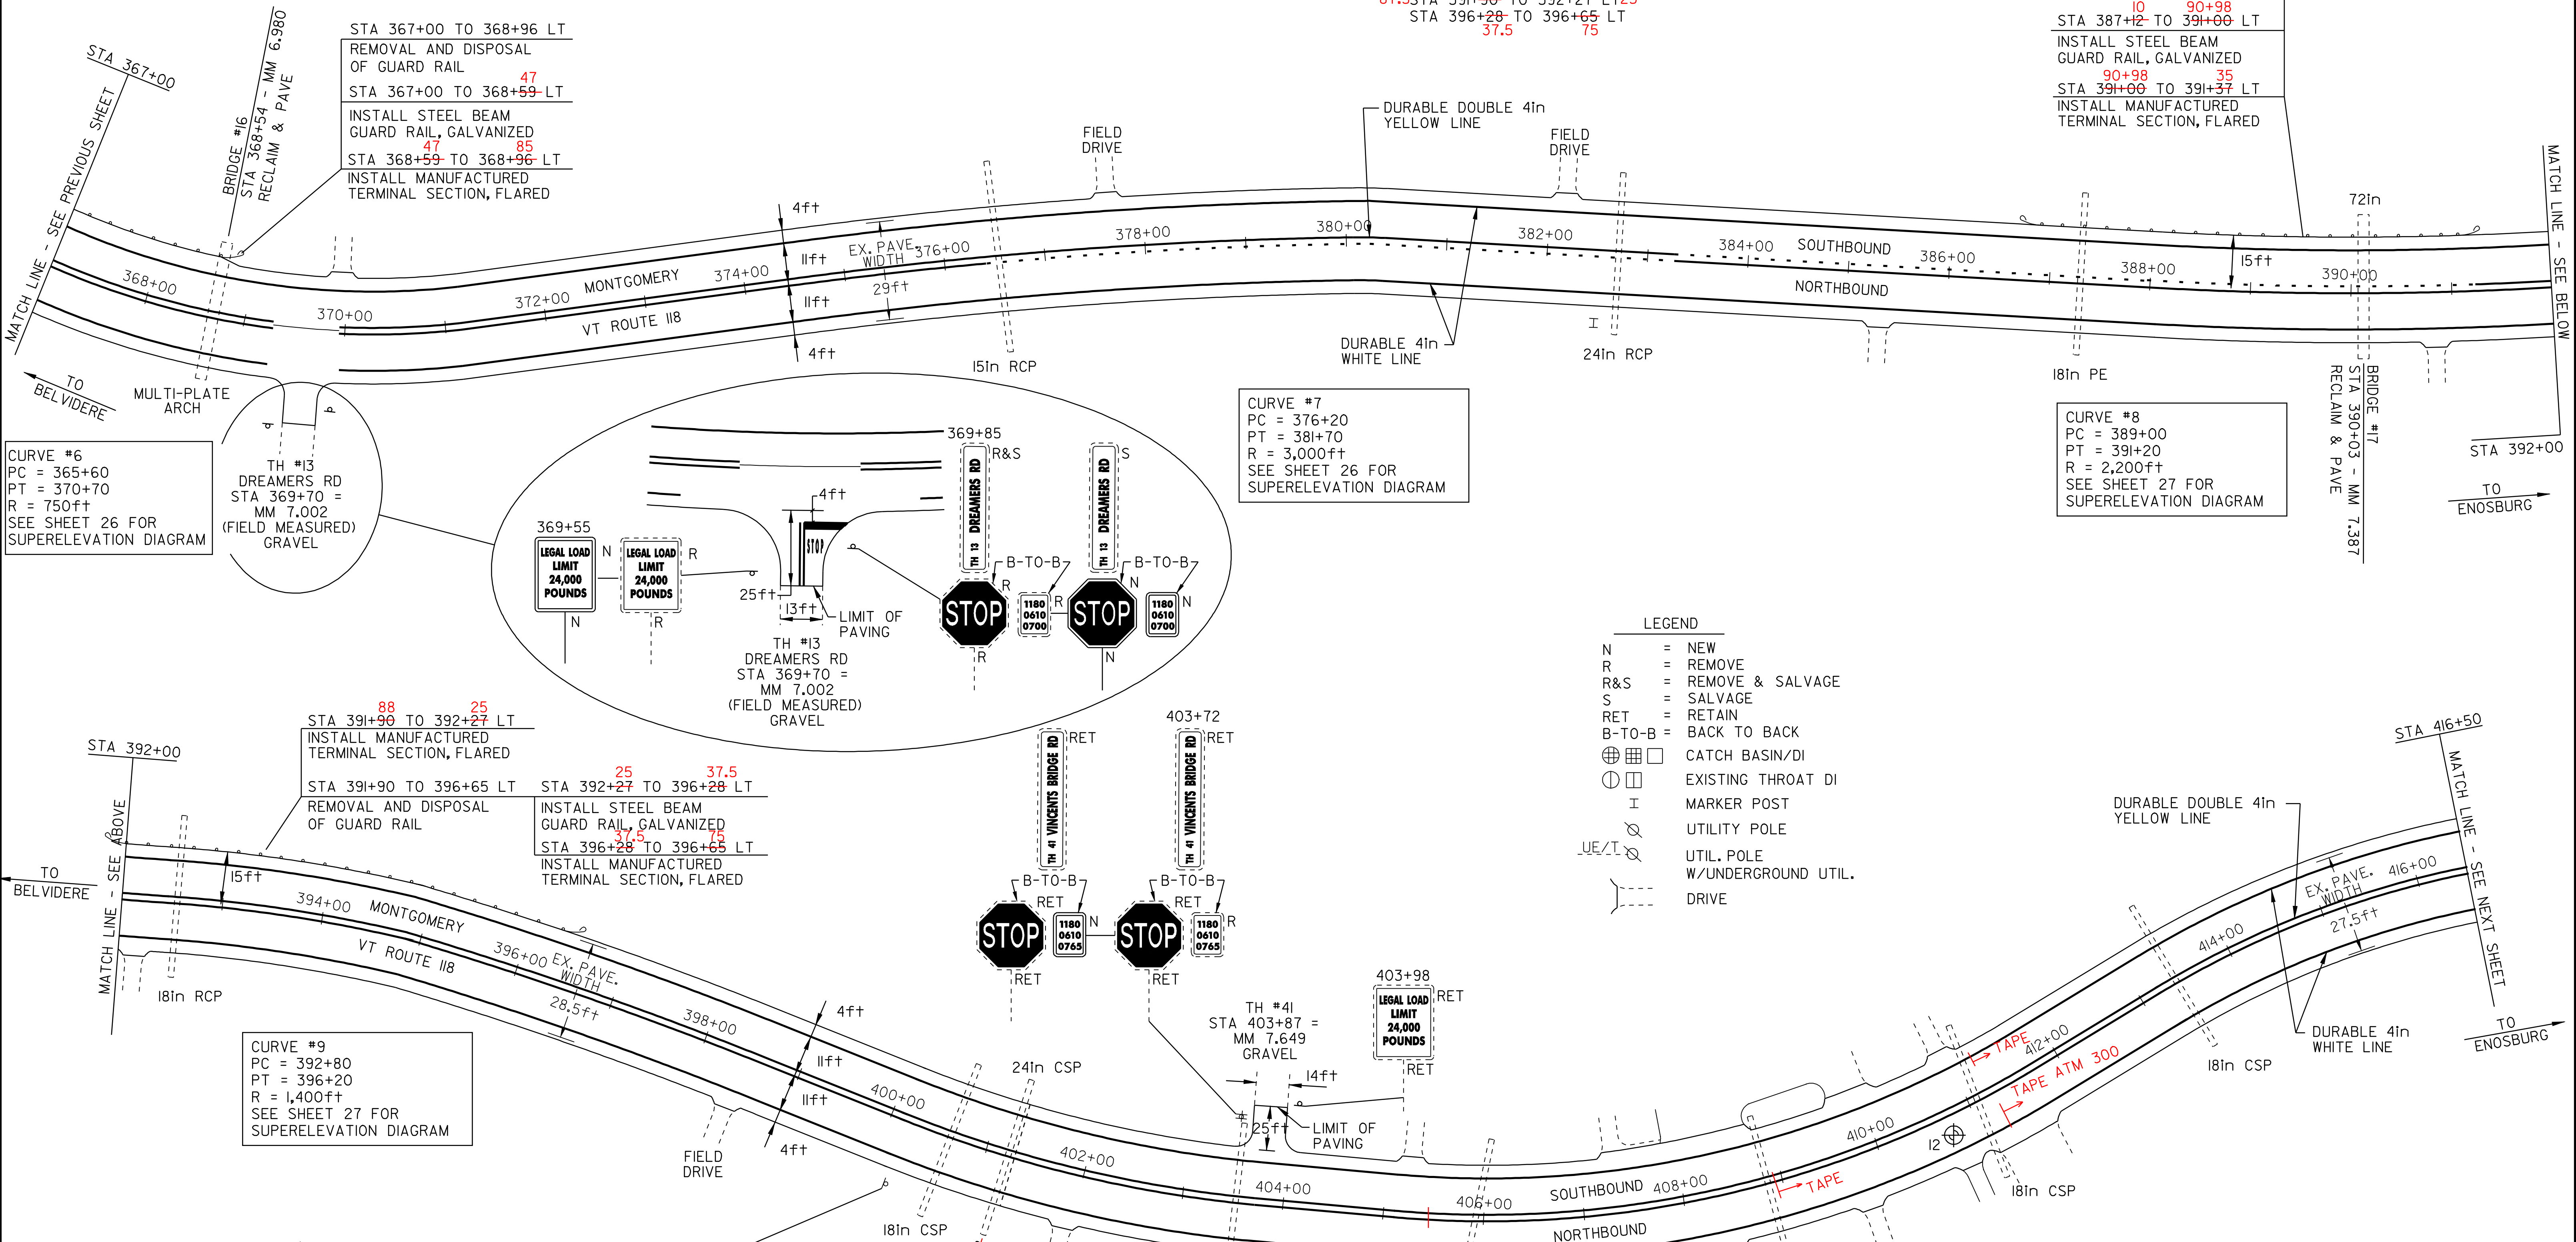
STA 396+28 TO 396+65 LT
37.5 75

STA 387+12 TO 391+00 LT
10 90+98
INSTALL STEEL BEAM GUARD RAIL, GALVANIZED
90+98 35
STA 391+00 TO 391+37 LT
INSTALL MANUFACTURED TERMINAL SECTION, FLARED

STA 367+00 TO 368+96 LT
REMOVAL AND DISPOSAL OF GUARD RAIL
47
STA 367+00 TO 368+59 LT
INSTALL STEEL BEAM GUARD RAIL, GALVANIZED
47 85
STA 368+59 TO 368+96 LT
INSTALL MANUFACTURED TERMINAL SECTION, FLARED

STA 367+00

MATCH LINE - SEE PREVIOUS SHEET

BRIDGE #16
STA 368+54 - MM 6.980
RECLAIM & PAVE

DURABLE DOUBLE 4in YELLOW LINE

FIELD DRIVE

FIELD DRIVE

4ft
11ft
11ft
4ft
EX. PAVE. WIDTH
29ft

368+00
370+00
372+00
MONTGOMERY
374+00
376+00
378+00
380+00
382+00
384+00
SOUTHBOUND
386+00
388+00
390+00
VT ROUTE 118
NORTHBOUND
15ft
72in

MATCH LINE - SEE BELOW

TO BELVIDERE

MULTI-PLATE ARCH

15in RCP

DURABLE 4in WHITE LINE

24in RCP

18in PE

BRIDGE #17
STA 390+03 - MM 7.387
RECLAIM & PAVE

STA 392+00

TO ENOSBURG

CURVE #6
PC = 365+60
PT = 370+70
R = 750ft
SEE SHEET 26 FOR SUPERELEVATION DIAGRAM

TH #13
DREAMERS RD
STA 369+70 =
MM 7.002
(FIELD MEASURED)
GRAVEL

CURVE #7
PC = 376+20
PT = 381+70
R = 3,000ft
SEE SHEET 26 FOR SUPERELEVATION DIAGRAM

CURVE #8
PC = 389+00
PT = 391+20
R = 2,200ft
SEE SHEET 27 FOR SUPERELEVATION DIAGRAM

369+85
R&S
TH 13 DREAMERS RD
S
TH 13 DREAMERS RD
4ft
369+55
LEGAL LOAD LIMIT 24,000 POUNDS
N
LEGAL LOAD LIMIT 24,000 POUNDS
R
N
R
STOP
25ft
13ft
LIMIT OF PAVING
B-TO-B
R
STOP
1180 0610 0700
R
R
B-TO-B
N
STOP
1180 0610 0700
N
N
TH #13
DREAMERS RD
STA 369+70 =
MM 7.002
(FIELD MEASURED)
GRAVEL

LEGEND
N = NEW
R = REMOVE
R&S = REMOVE & SALVAGE
S = SALVAGE
RET = RETAIN
B-TO-B = BACK TO BACK
CATCH BASIN/DI
EXISTING THROAT DI
MARKER POST
UTILITY POLE
UE/T UTIL. POLE W/UNDERGROUND UTIL.
DRIVE

88 25
STA 391+90 TO 392+27 LT
INSTALL MANUFACTURED TERMINAL SECTION, FLARED

STA 391+90 TO 396+65 LT
REMOVAL AND DISPOSAL OF GUARD RAIL

25 37.5
STA 392+27 TO 396+28 LT
INSTALL STEEL BEAM GUARD RAIL, GALVANIZED
37.5 75
STA 396+28 TO 396+65 LT
INSTALL MANUFACTURED TERMINAL SECTION, FLARED

STA 392+00
MATCH LINE - SEE ABOVE
TO BELVIDERE
15ft
394+00
MONTGOMERY
VT ROUTE 118
396+00
EX. PAVE. WIDTH
28.5ft
398+00
4ft
11ft
11ft
4ft
400+00
402+00
404+00
406+00
SOUTHBOUND
408+00
NORTHBOUND
410+00
412+00
414+00
416+00
EX. PAVE. WIDTH
27.5ft

18in RCP

CURVE #9
PC = 392+80
PT = 396+20
R = 1,400ft
SEE SHEET 27 FOR SUPERELEVATION DIAGRAM

FIELD DRIVE

24in CSP
18in CSP

RET
TH 41 VINCENTS BRIDGE RD
403+72
RET
TH 41 VINCENTS BRIDGE RD
B-TO-B
RET
STOP
1180 0610 0765
N
RET
B-TO-B
RET
STOP
1180 0610 0765
R
RET

403+98
LEGAL LOAD LIMIT 24,000 POUNDS
RET
RET

TH #41
STA 403+87 =
MM 7.649
GRAVEL
14ft
25ft
LIMIT OF PAVING

TAPE
TAPE ATM 300
TAPE
TAPE
12

18in CSP
18in CSP

DURABLE DOUBLE 4in YELLOW LINE
DURABLE 4in WHITE LINE

STA 416+50
MATCH LINE - SEE NEXT SHEET
TO ENOSBURG